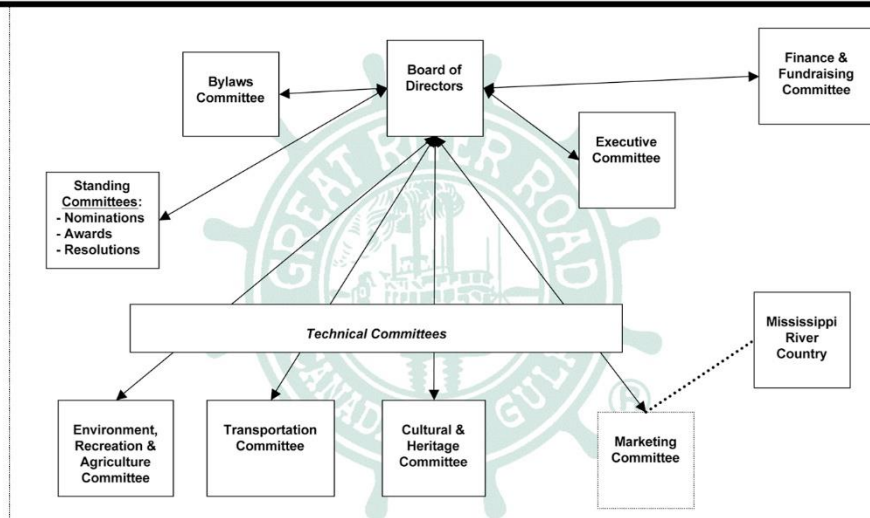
Board of Directors

Bylaws Committee

Finance & Fundraising Committee

Executive Committee

Standing Committees:
- Nominations
- Awards
- Resolutions

GREAT RIVER ROAD
CANADA GULF

Technical Committees

Mississippi River Country

Environment, Recreation & Agriculture Committee

Transportation Committee

Cultural & Heritage Committee

Marketing Committee